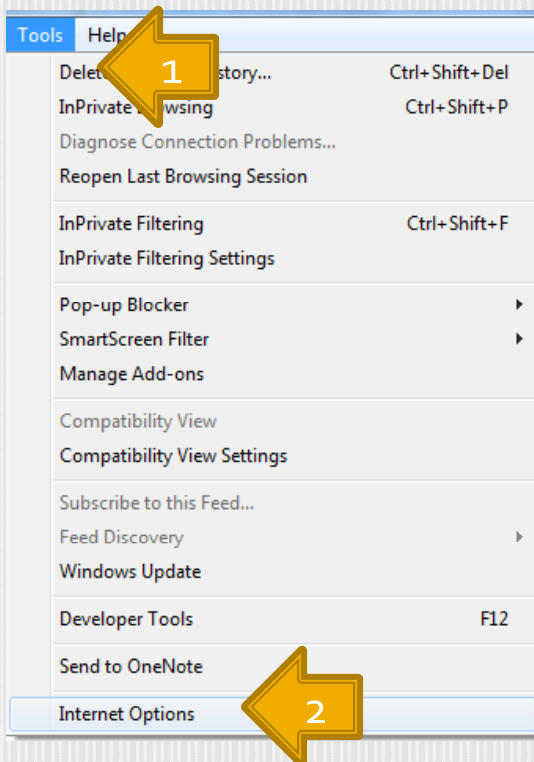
Tools Help

1

Delet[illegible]story... Ctrl+Shift+Del
InPrivate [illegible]owsing Ctrl+Shift+P
Diagnose Connection Problems...
Reopen Last Browsing Session

InPrivate Filtering Ctrl+Shift+F
InPrivate Filtering Settings

Pop-up Blocker
SmartScreen Filter
Manage Add-ons

Compatibility View
Compatibility View Settings

Subscribe to this Feed...
Feed Discovery
Windows Update

Developer Tools F12

Send to OneNote

Internet Options

2